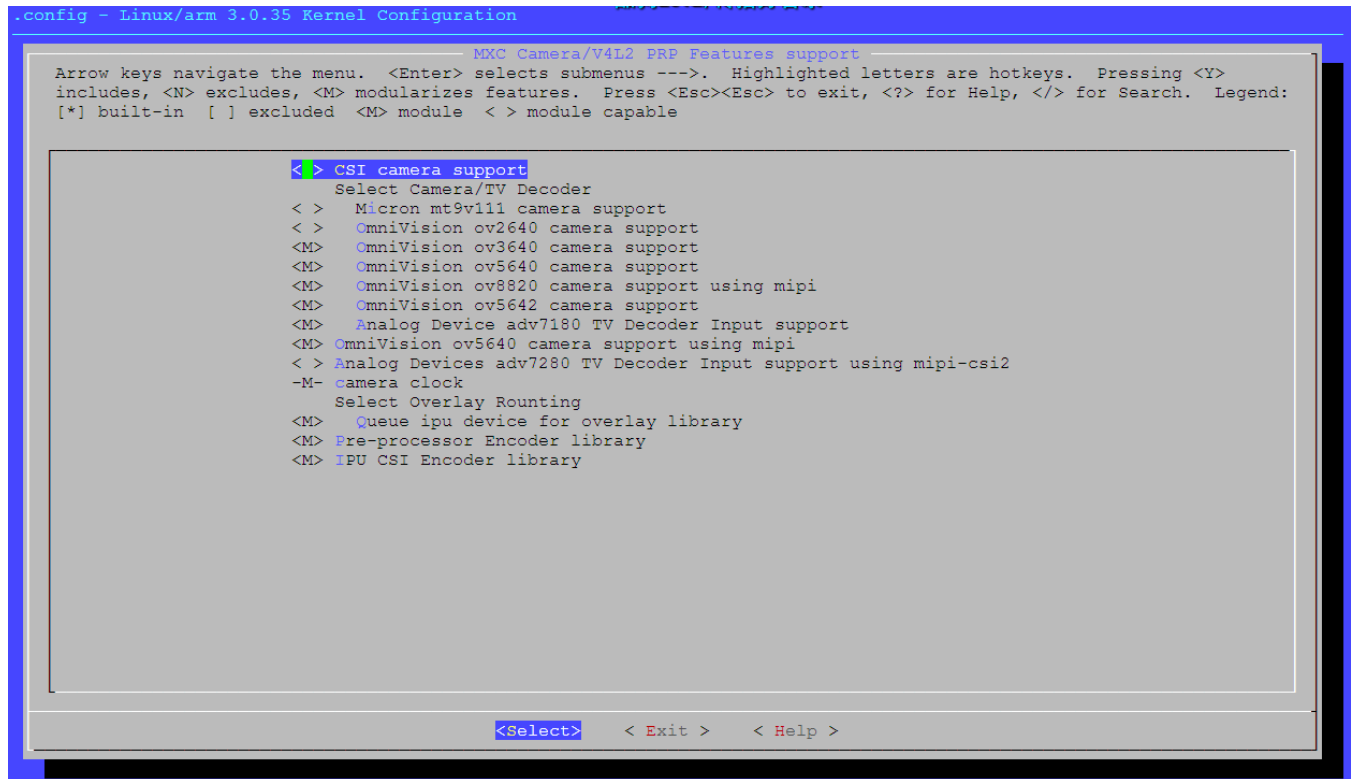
.config - Linux/arm 3.0.35 Kernel Configuration

MXC Camera/V4L2 PRP Features support

Arrow keys navigate the menu. <Enter> selects submenus --->. Highlighted letters are hotkeys. Pressing <Y> includes, <N> excludes, <M> modularizes features. Press <Esc><Esc> to exit, <?> for Help, </> for Search. Legend: [*] built-in [ ] excluded <M> module < > module capable

< > CSI camera support
Select Camera/TV Decoder
< > Micron mt9v111 camera support
< > OmniVision ov2640 camera support
<M> OmniVision ov3640 camera support
<M> OmniVision ov5640 camera support
<M> OmniVision ov8820 camera support using mipi
<M> OmniVision ov5642 camera support
<M> Analog Device adv7180 TV Decoder Input support
<M> OmniVision ov5640 camera support using mipi
< > Analog Devices adv7280 TV Decoder Input support using mipi-csi2
-M- camera clock
Select Overlay Rounting
<M> Queue ipu device for overlay library
<M> Pre-processor Encoder library
<M> IPU CSI Encoder library

<Select> < Exit > < Help >